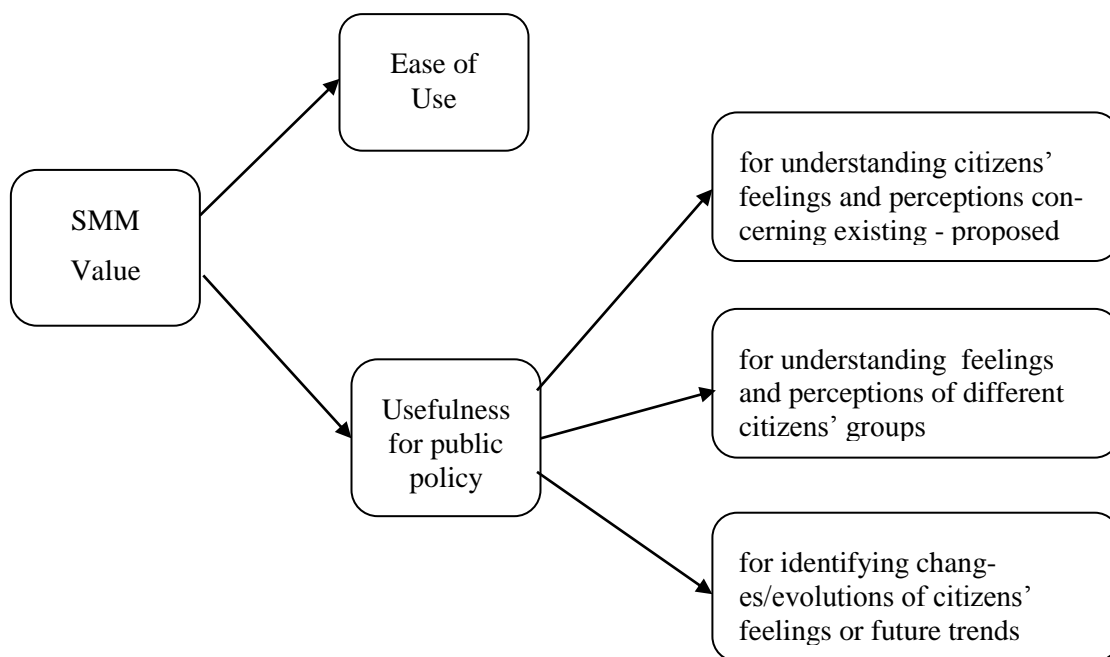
SMM Value

Ease of Use

Usefulness for public policy

for understanding citizens' feelings and perceptions concerning existing - proposed

for understanding feelings and perceptions of different citizens' groups

for identifying changes/evolutions of citizens' feelings or future trends